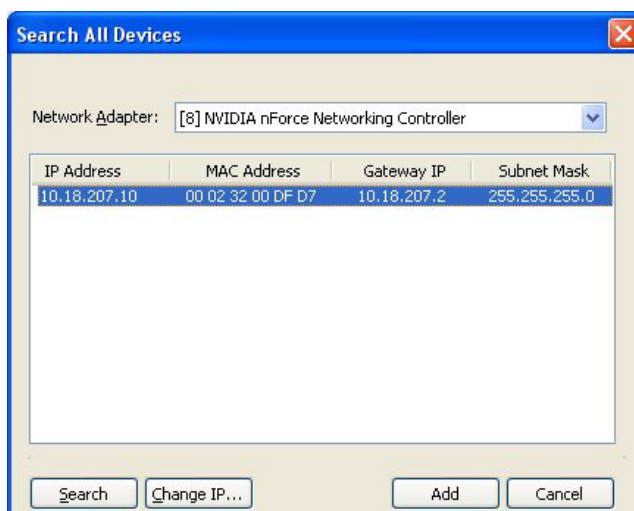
Search All Devices

Network Adapter: [8] NVIDIA nForce Networking Controller

| IP Address | MAC Address | Gateway IP | Subnet Mask |
|---|---|---|---|
| 10.18.207.10 | 00 02 32 00 DF D7 | 10.18.207.2 | 255.255.255.0 |

Search Change IP... Add Cancel